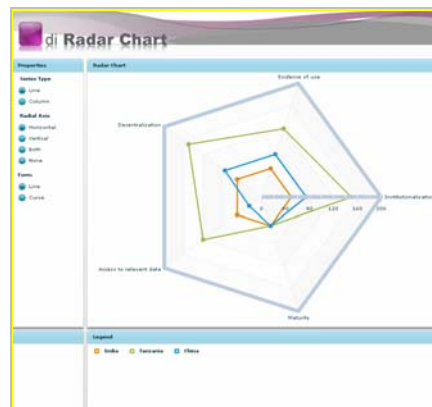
di Radar Chart

Properties

Series Type

Line

Column

Radial Axis

Horizontal

Vertical

Both

None

Fonts

Line

Curve

Radar Chart

Evidence of use

Decentralization

Institutionalizatio

Access to relevant data

Maturity

0

40

80

120

160

200

Legend

India

Tanzania

China